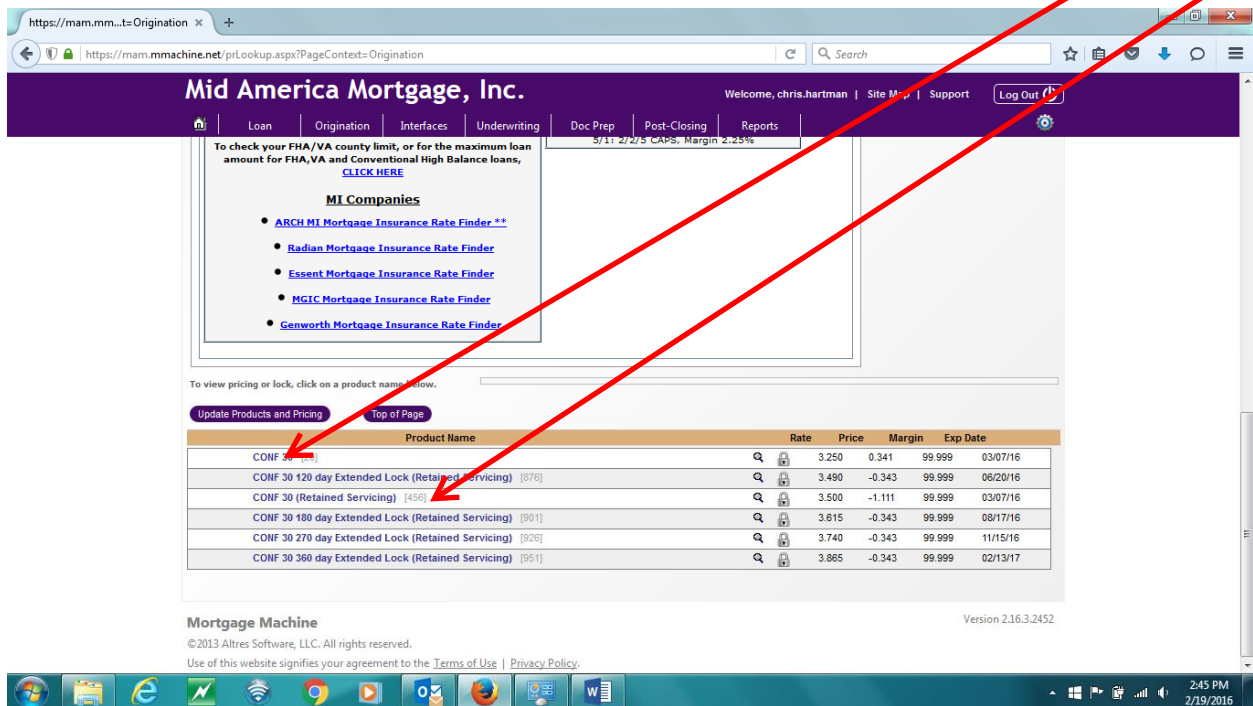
https://mam.mm...t=Origination ×

https://mam.mmachine.net/prLookup.aspx?PageContext=Origination

Search

Mid America Mortgage, Inc.

Welcome, chris.hartman | Site M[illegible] | Support

Log Out

Loan | Origination | Interfaces | Underwriting | Doc Prep | Post-Closing | Reports

5/1: 2/2/5 CAPS, Margin 2.25%

To check your FHA/VA county limit, or for the maximum loan amount for FHA,VA and Conventional High Balance loans, CLICK HERE

MI Companies

- ARCH MI Mortgage Insurance Rate Finder **
- Radian Mortgage Insurance Rate Finder
- Essent Mortgage Insurance Rate Finder
- MGIC Mortgage Insurance Rate Finder
- Genworth Mortgage Insurance Rate Finder

To view pricing or lock, click on a product name below.

Update Products and Pricing

Top of Page

| Product Name | | | Rate | Price | Margin | Exp Date |
|---|---|---|---|---|---|---|
| CONF 30 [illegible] | | | 3.250 | 0.341 | 99.999 | 03/07/16 |
| CONF 30 120 day Extended Lock (Retained Servicing) [876] | | | 3.490 | -0.343 | 99.999 | 06/20/16 |
| CONF 30 (Retained Servicing) [456] | | | 3.500 | -1.111 | 99.999 | 03/07/16 |
| CONF 30 180 day Extended Lock (Retained Servicing) [901] | | | 3.615 | -0.343 | 99.999 | 08/17/16 |
| CONF 30 270 day Extended Lock (Retained Servicing) [926] | | | 3.740 | -0.343 | 99.999 | 11/15/16 |
| CONF 30 360 day Extended Lock (Retained Servicing) [951] | | | 3.865 | -0.343 | 99.999 | 02/13/17 |

Mortgage Machine

Version 2.16.3.2452

©2013 Altres Software, LLC. All rights reserved.

Use of this website signifies your agreement to the Terms of Use | Privacy Policy.

2:45 PM
2/19/2016